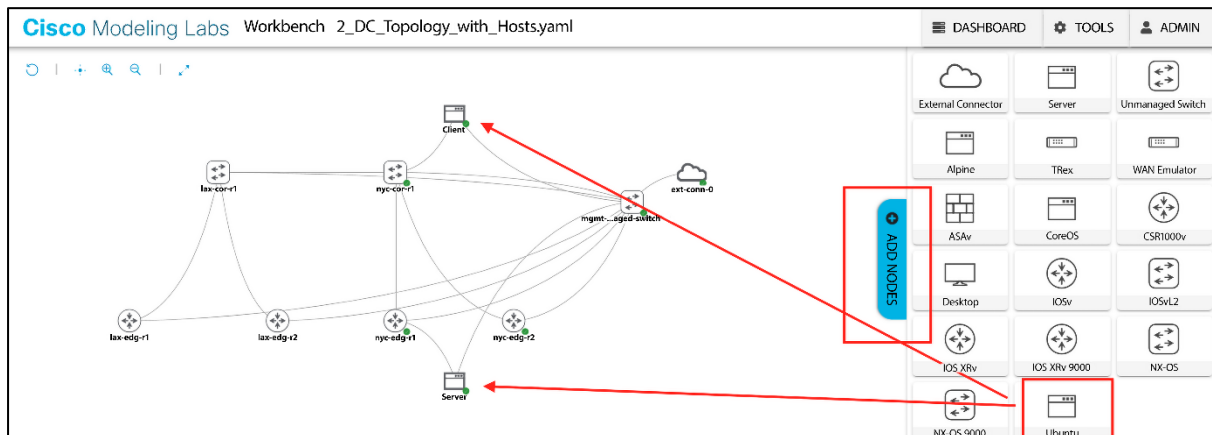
Cisco Modeling Labs Workbench 2_DC_Topology_with_Hosts.yaml

DASHBOARD TOOLS ADMIN

Client

lax-cor-r1

nyc-cor-r1

ext-conn-0

mgmt-...aged-switch

lax-edg-r1

lax-edg-r2

nyc-edg-r1

nyc-edg-r2

Server

ADD NODES

External Connector

Server

Unmanaged Switch

Alpine

TRex

WAN Emulator

ASAv

CoreOS

CSR1000v

Desktop

IOSv

IOSvL2

IOS XRv

IOS XRv 9000

NX-OS

NX-OS 9000

Ubuntu